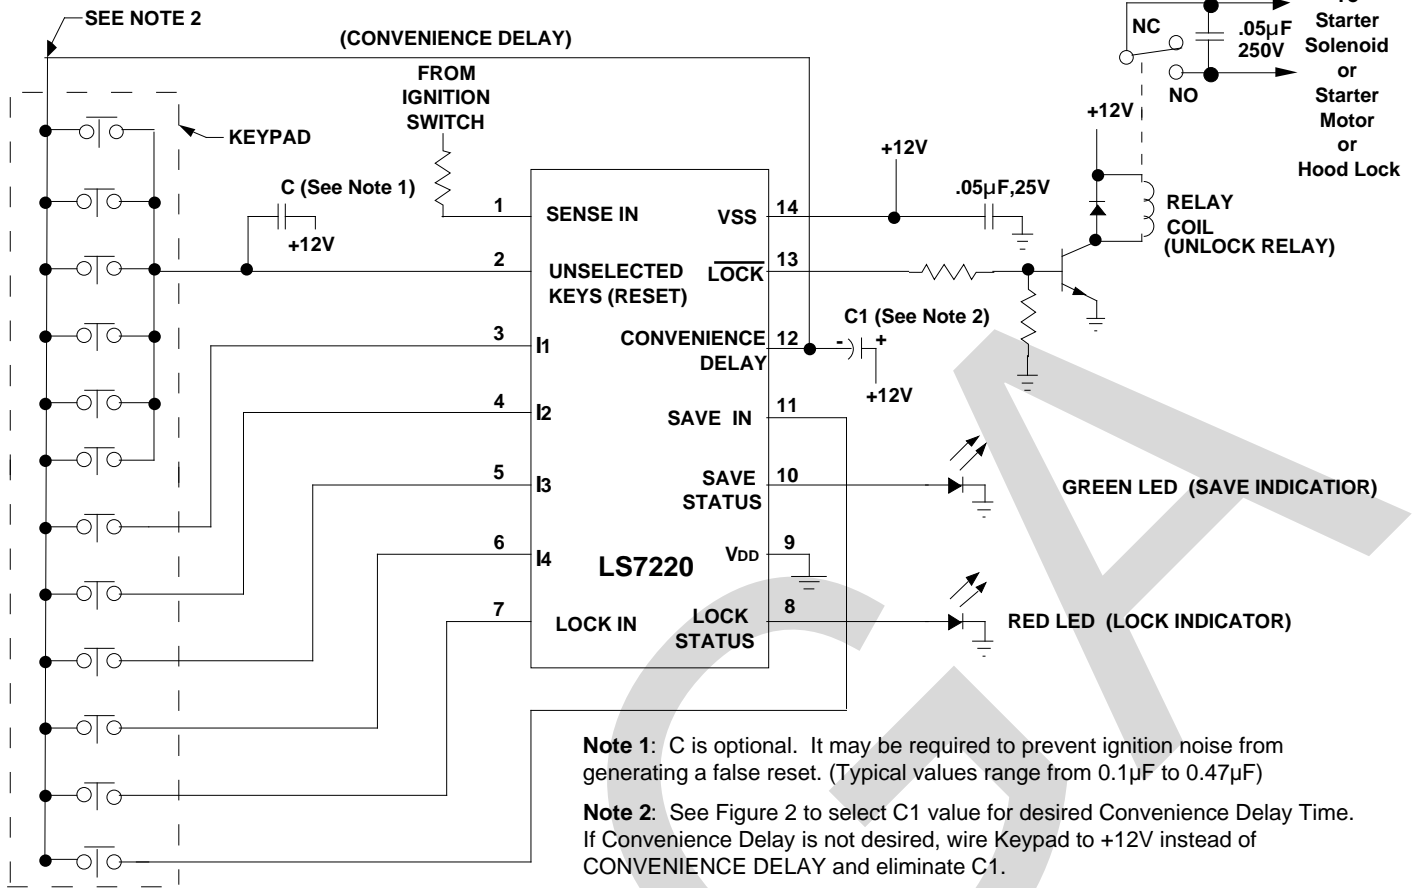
SEE NOTE 2

(CONVENIENCE DELAY)

FROM IGNITION SWITCH

KEYPAD

C (See Note 1)

+12V

NC

.05µF 250V

NO

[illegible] Starter Solenoid or Starter Motor or Hood Lock

+12V

+12V

.05µF,25V

RELAY COIL (UNLOCK RELAY)

1 SENSE IN

2 UNSELECTED KEYS (RESET)

3 I1

4 I2

5 I3

6 I4

7 LOCK IN

14 VSS

13 $\overline{LOCK}$

12 CONVENIENCE DELAY

11 SAVE IN

10 SAVE STATUS

9 VDD

8 LOCK STATUS

LS7220

C1 (See Note 2)

- +

+12V

GREEN LED (SAVE INDICATIOR)

RED LED (LOCK INDICATOR)

Note 1: C is optional. It may be required to prevent ignition noise from generating a false reset. (Typical values range from 0.1µF to 0.47µF)

Note 2: See Figure 2 to select C1 value for desired Convenience Delay Time. If Convenience Delay is not desired, wire Keypad to +12V instead of CONVENIENCE DELAY and eliminate C1.